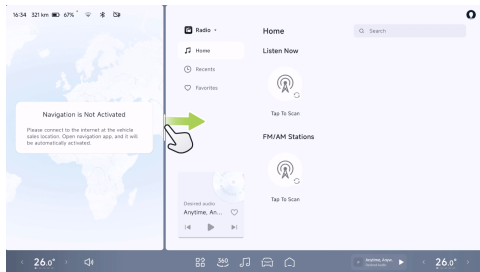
16:34 321 km 67%

Navigation is Not Activated

Please connect to the internet at the vehicle sales location. Open navigation app, and it will be automatically activated.

Radio

Home

Recents

Favorites

Home

Search

Listen Now

Tap To Scan

FM/AM Stations

Tap To Scan

Decoded audio

Anytime, An...

26.0°

360

Anytime, Anyw...

26.0°